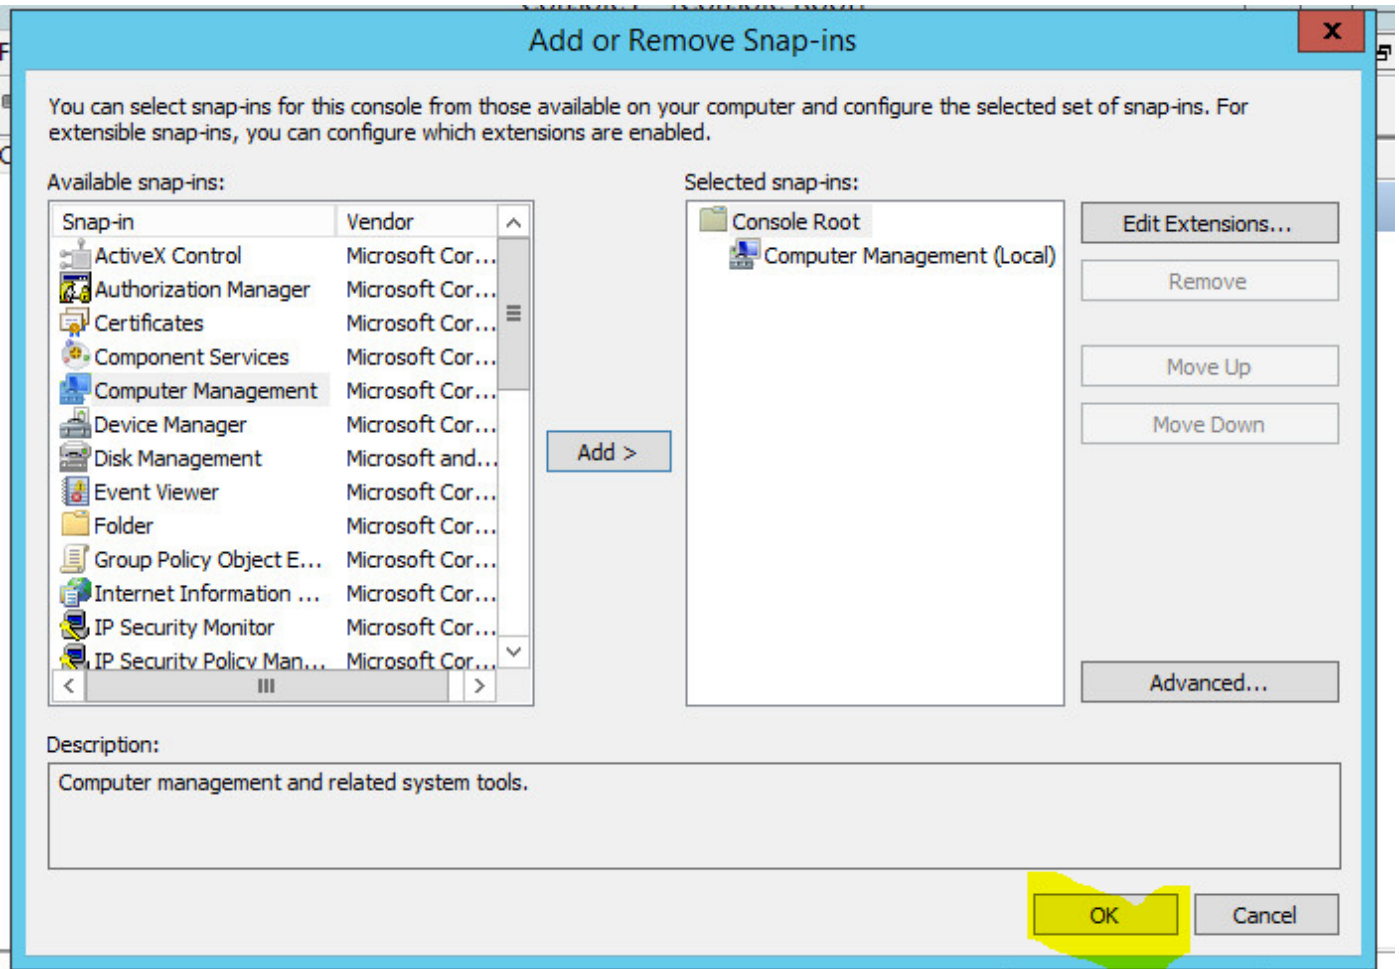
Add or Remove Snap-ins

You can select snap-ins for this console from those available on your computer and configure the selected set of snap-ins. For extensible snap-ins, you can configure which extensions are enabled.

Available snap-ins:

| Snap-in | Vendor |
|---|---|
| ActiveX Control | Microsoft Cor... |
| Authorization Manager | Microsoft Cor... |
| Certificates | Microsoft Cor... |
| Component Services | Microsoft Cor... |
| Computer Management | Microsoft Cor... |
| Device Manager | Microsoft Cor... |
| Disk Management | Microsoft and... |
| Event Viewer | Microsoft Cor... |
| Folder | Microsoft Cor... |
| Group Policy Object E... | Microsoft Cor... |
| Internet Information ... | Microsoft Cor... |
| IP Security Monitor | Microsoft Cor... |
| IP Security Policy Man... | Microsoft Cor... |

Add >

Selected snap-ins:

Console Root
Computer Management (Local)

Edit Extensions...
Remove
Move Up
Move Down
Advanced...

Description:
Computer management and related system tools.

OK
Cancel